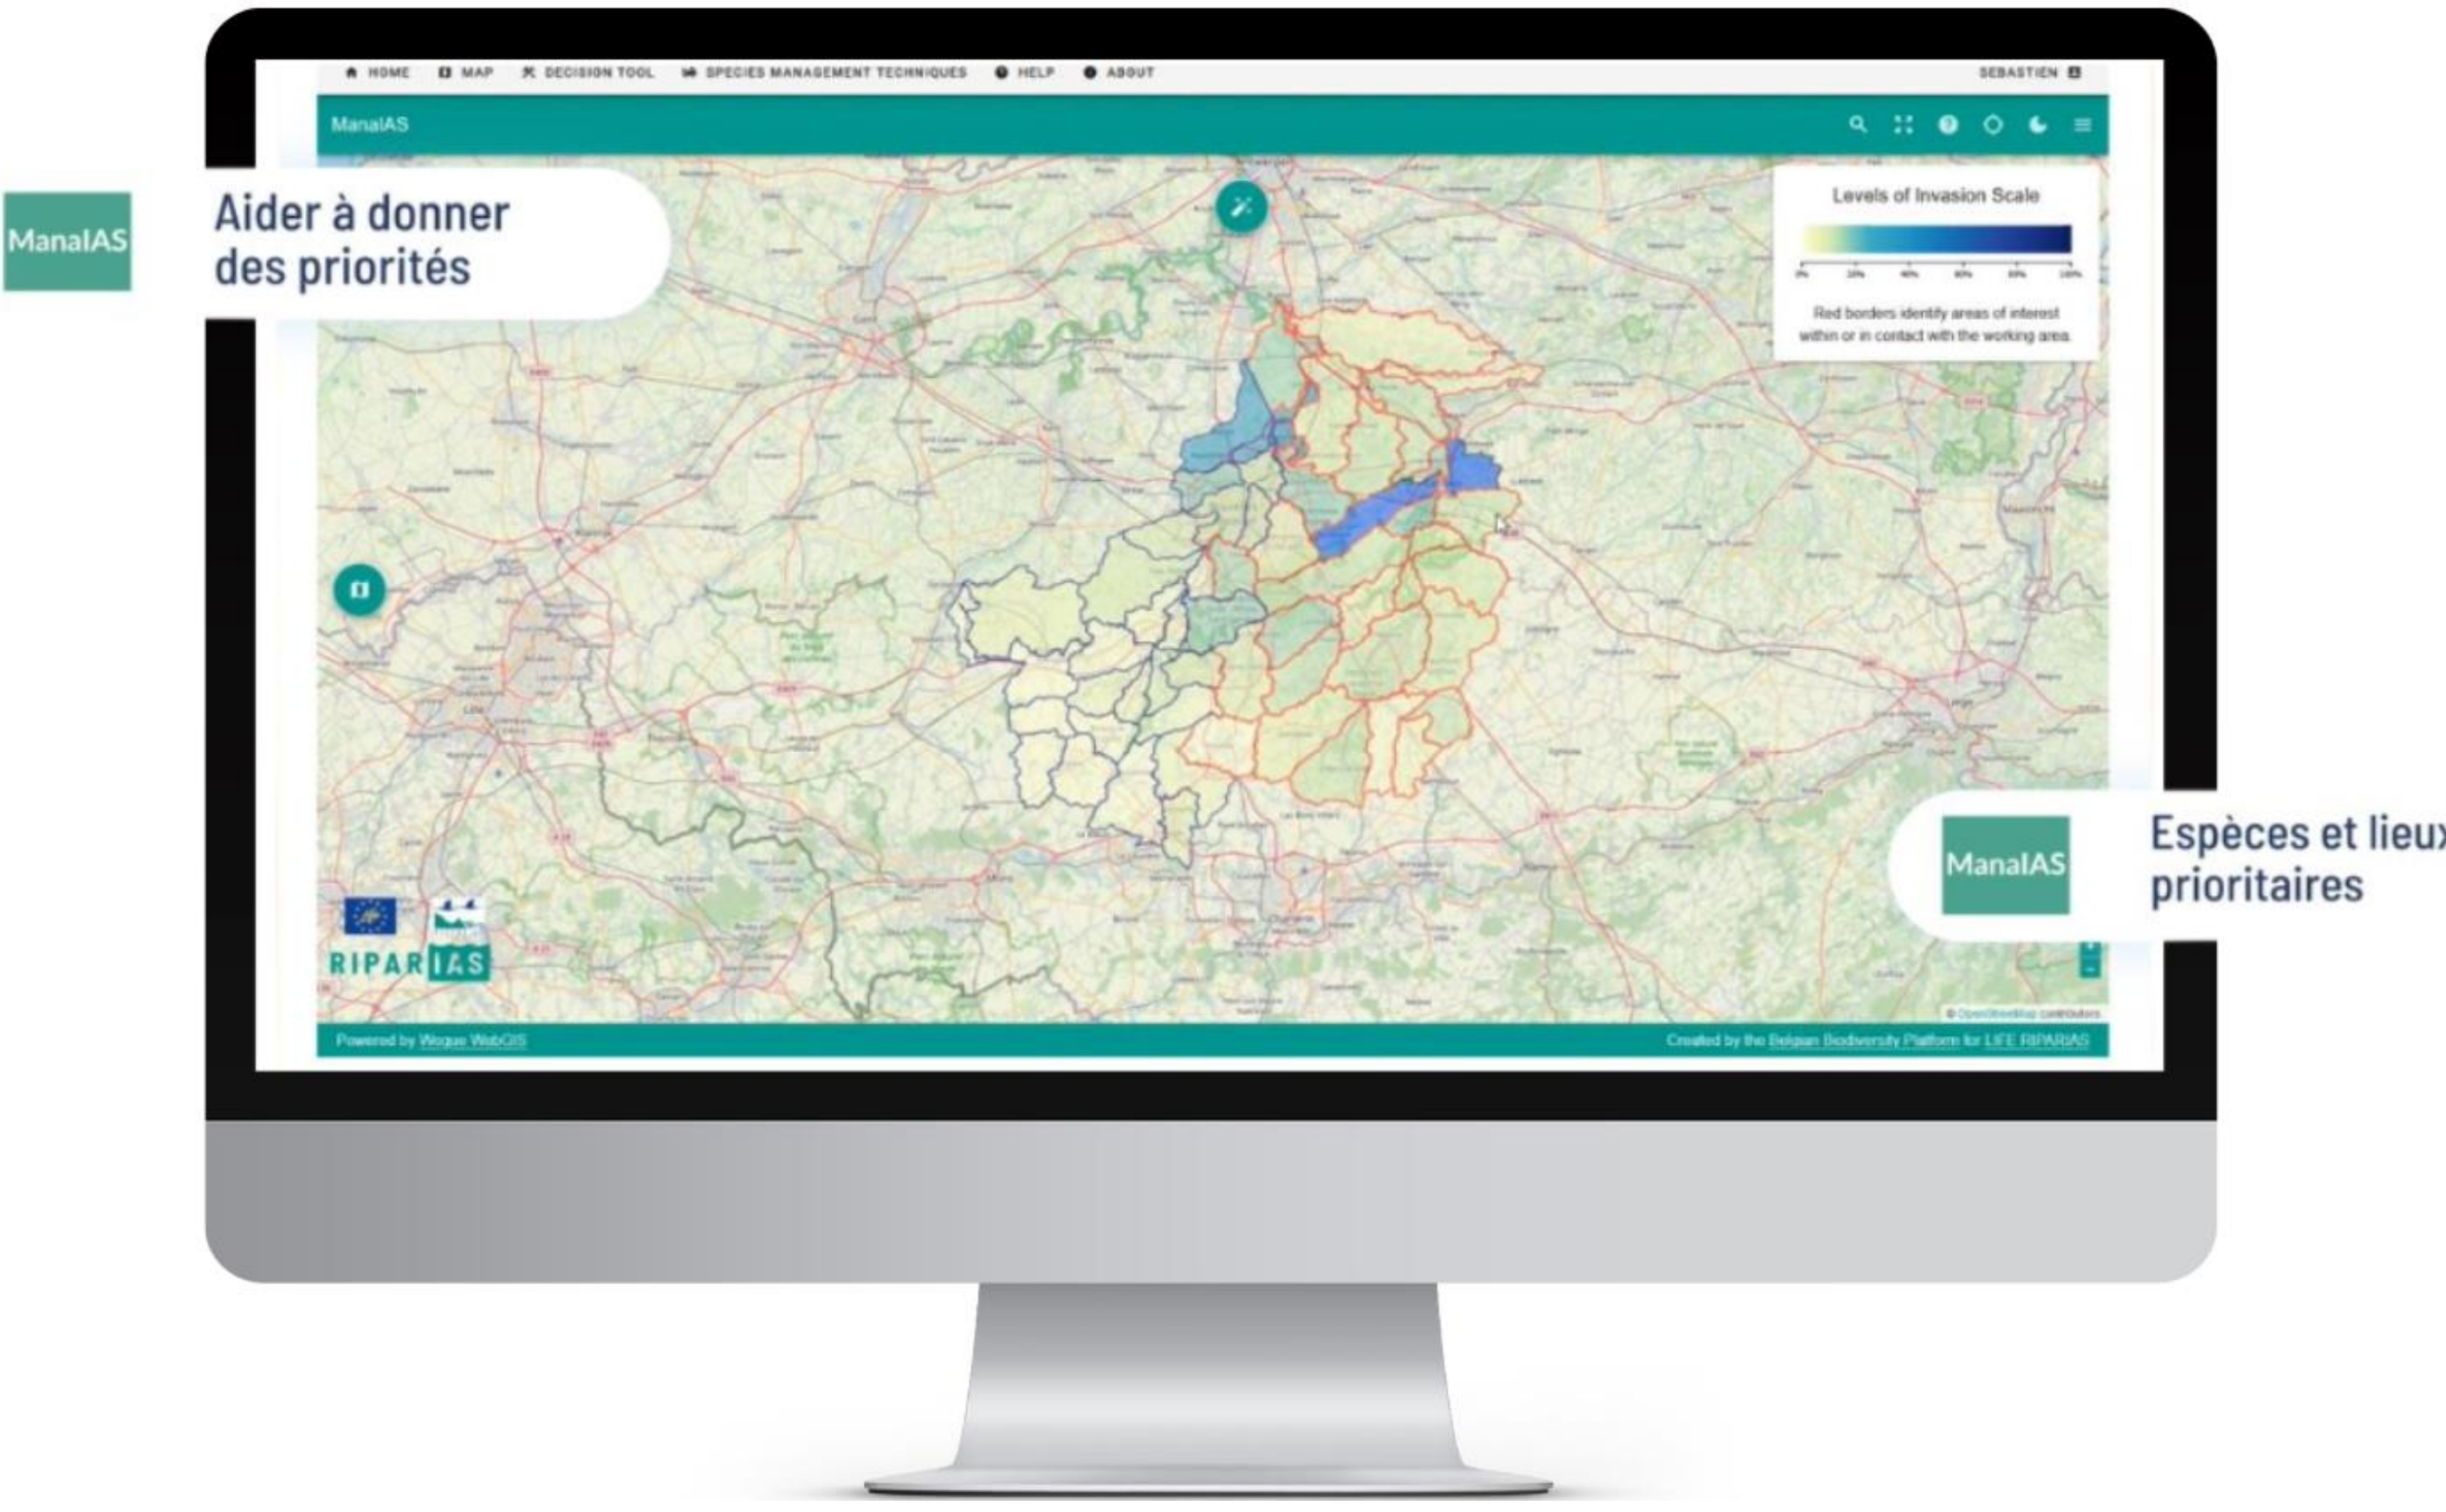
HOME MAP DECISION TOOL SPECIES MANAGEMENT TECHNIQUES HELP ABOUT SEBASTIEN

ManaIAS

ManaIAS

Aider à donner des priorités

Levels of Invasion Scale

0% 20% 40% 60% 80% 100%

Red borders identify areas of interest within or in contact with the working area.

ManaIAS

Espèces et lieux prioritaires

RIPARIAS

© OpenStreetMap contributors

Powered by Wegue WebGIS

Created by the Belgian Biodiversity Platform for LIFE RIPARIAS